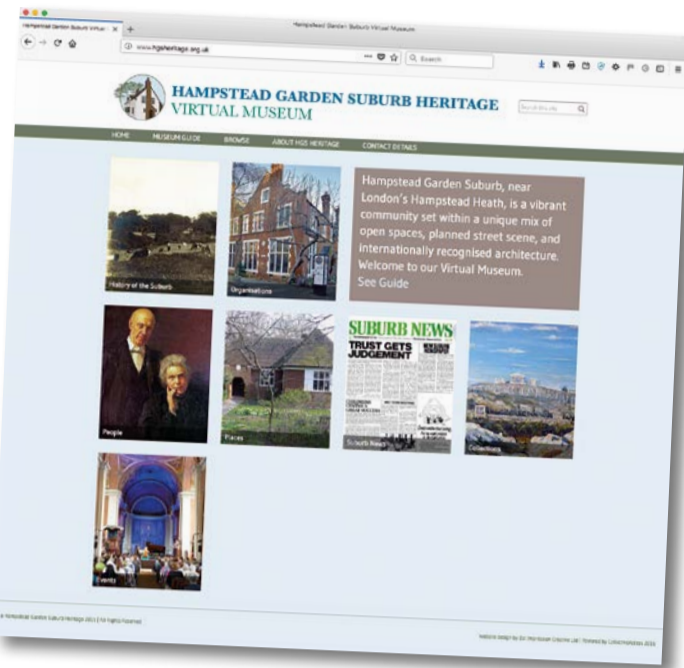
Hampstead Garden Suburb Virtual Museum

Hampstead Garden Suburb Virtual

www.hgsheritage.org.uk

Search

HAMPSTEAD GARDEN SUBURB HERITAGE
VIRTUAL MUSEUM

Search this site

HOME MUSEUM GUIDE BROWSE ABOUT HGS HERITAGE CONTACT DETAILS

History of the Suburb

Organisations

Hampstead Garden Suburb, near London's Hampstead Heath, is a vibrant community set within a unique mix of open spaces, planned street scene, and internationally recognised architecture. Welcome to our Virtual Museum.
See Guide

People

Places

SUBURB NEWS
TRUST GETS JUDGEMENT

Suburb News

Collections

Events

© Hampstead Garden Suburb Heritage 2013 | All Rights Reserved

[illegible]